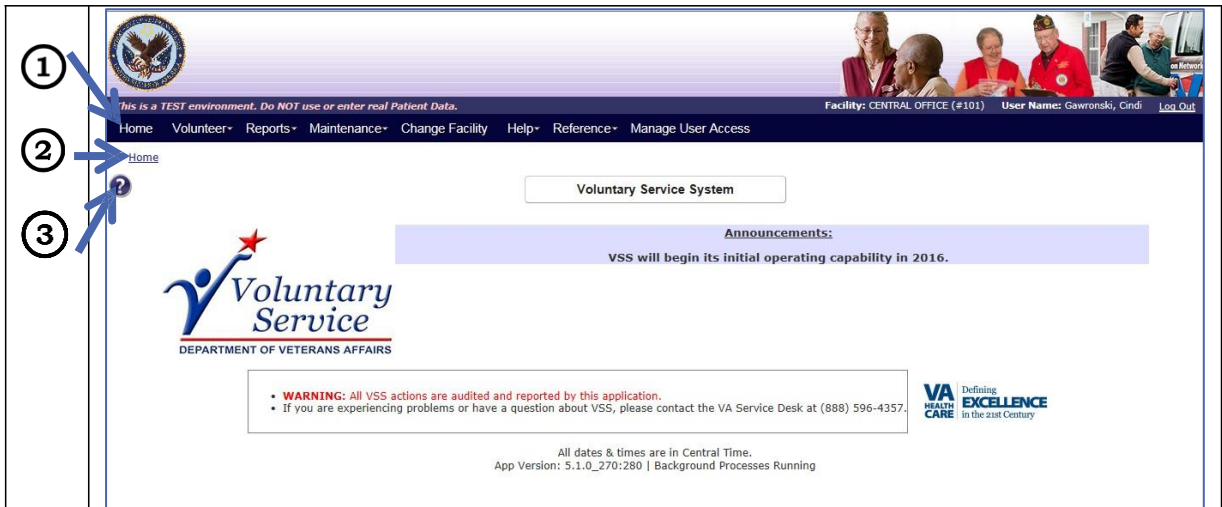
①

②

③

This is a TEST environment. Do NOT use or enter real Patient Data.

Facility: CENTRAL OFFICE (#101) User Name: Gawronski, Cindi Log Out

Home Volunteer Reports Maintenance Change Facility Help Reference Manage User Access

Home

?

Voluntary Service System

Announcements:

VSS will begin its initial operating capability in 2016.

Voluntary Service

DEPARTMENT OF VETERANS AFFAIRS

- WARNING: All VSS actions are audited and reported by this application.
- If you are experiencing problems or have a question about VSS, please contact the VA Service Desk at (888) 596-4357.

VA HEALTH CARE Defining EXCELLENCE in the 21st Century

All dates & times are in Central Time.
App Version: 5.1.0_270:280 | Background Processes Running